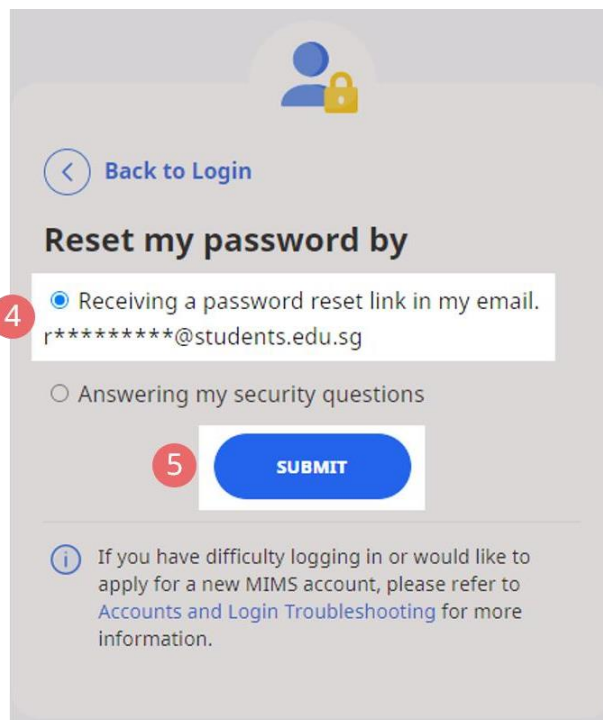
Back to Login

Reset my password by

4

Receiving a password reset link in my email.
r*********@students.edu.sg

Answering my security questions

5

SUBMIT

If you have difficulty logging in or would like to apply for a new MIMS account, please refer to Accounts and Login Troubleshooting for more information.